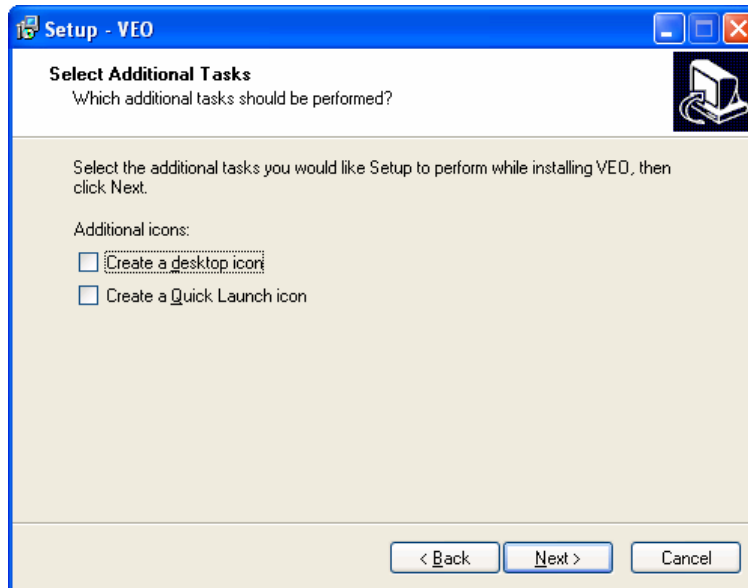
Setup - VEO

Select Additional Tasks
Which additional tasks should be performed?

Select the additional tasks you would like Setup to perform while installing VEO, then click Next.

Additional icons:

Create a desktop icon

Create a Quick Launch icon

< Back Next > Cancel